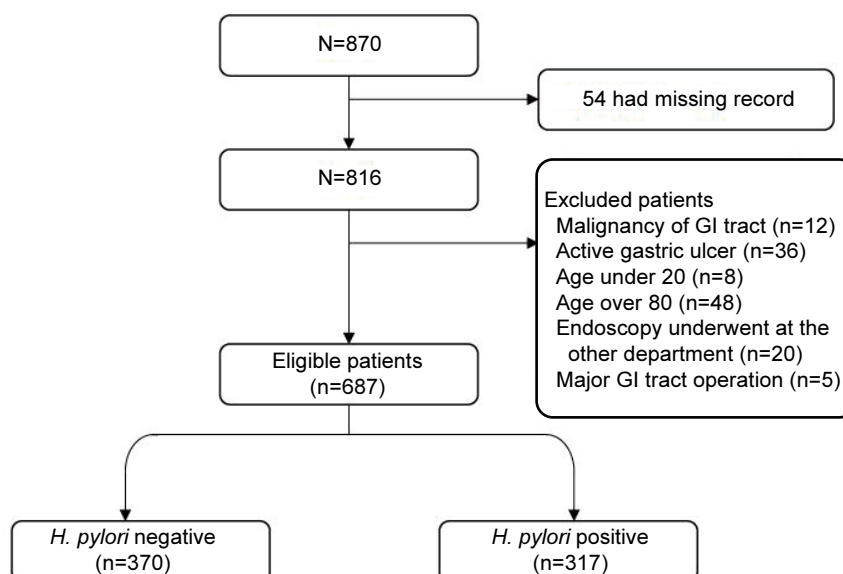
N=870

54 had missing record

N=816

Excluded patients
Malignancy of GI tract (n=12)
Active gastric ulcer (n=36)
Age under 20 (n=8)
Age over 80 (n=48)
Endoscopy underwent at the other department (n=20)
Major GI tract operation (n=5)

Eligible patients (n=687)

H. pylori negative (n=370)

H. pylori positive (n=317)